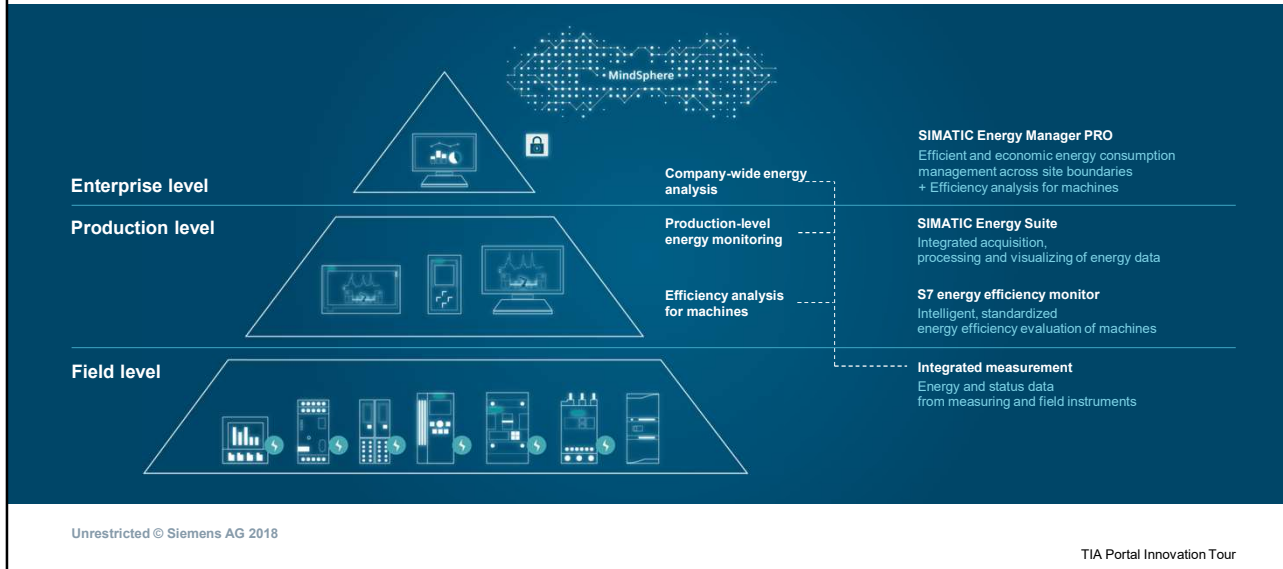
MindSphere

Enterprise level

Production level

Field level

Company-wide energy analysis

Production-level energy monitoring

Efficiency analysis for machines

SIMATIC Energy Manager PRO
Efficient and economic energy consumption management across site boundaries
+ Efficiency analysis for machines

SIMATIC Energy Suite
Integrated acquisition, processing and visualizing of energy data

S7 energy efficiency monitor
Intelligent, standardized energy efficiency evaluation of machines

Integrated measurement
Energy and status data from measuring and field instruments

Unrestricted © Siemens AG 2018

TIA Portal Innovation Tour